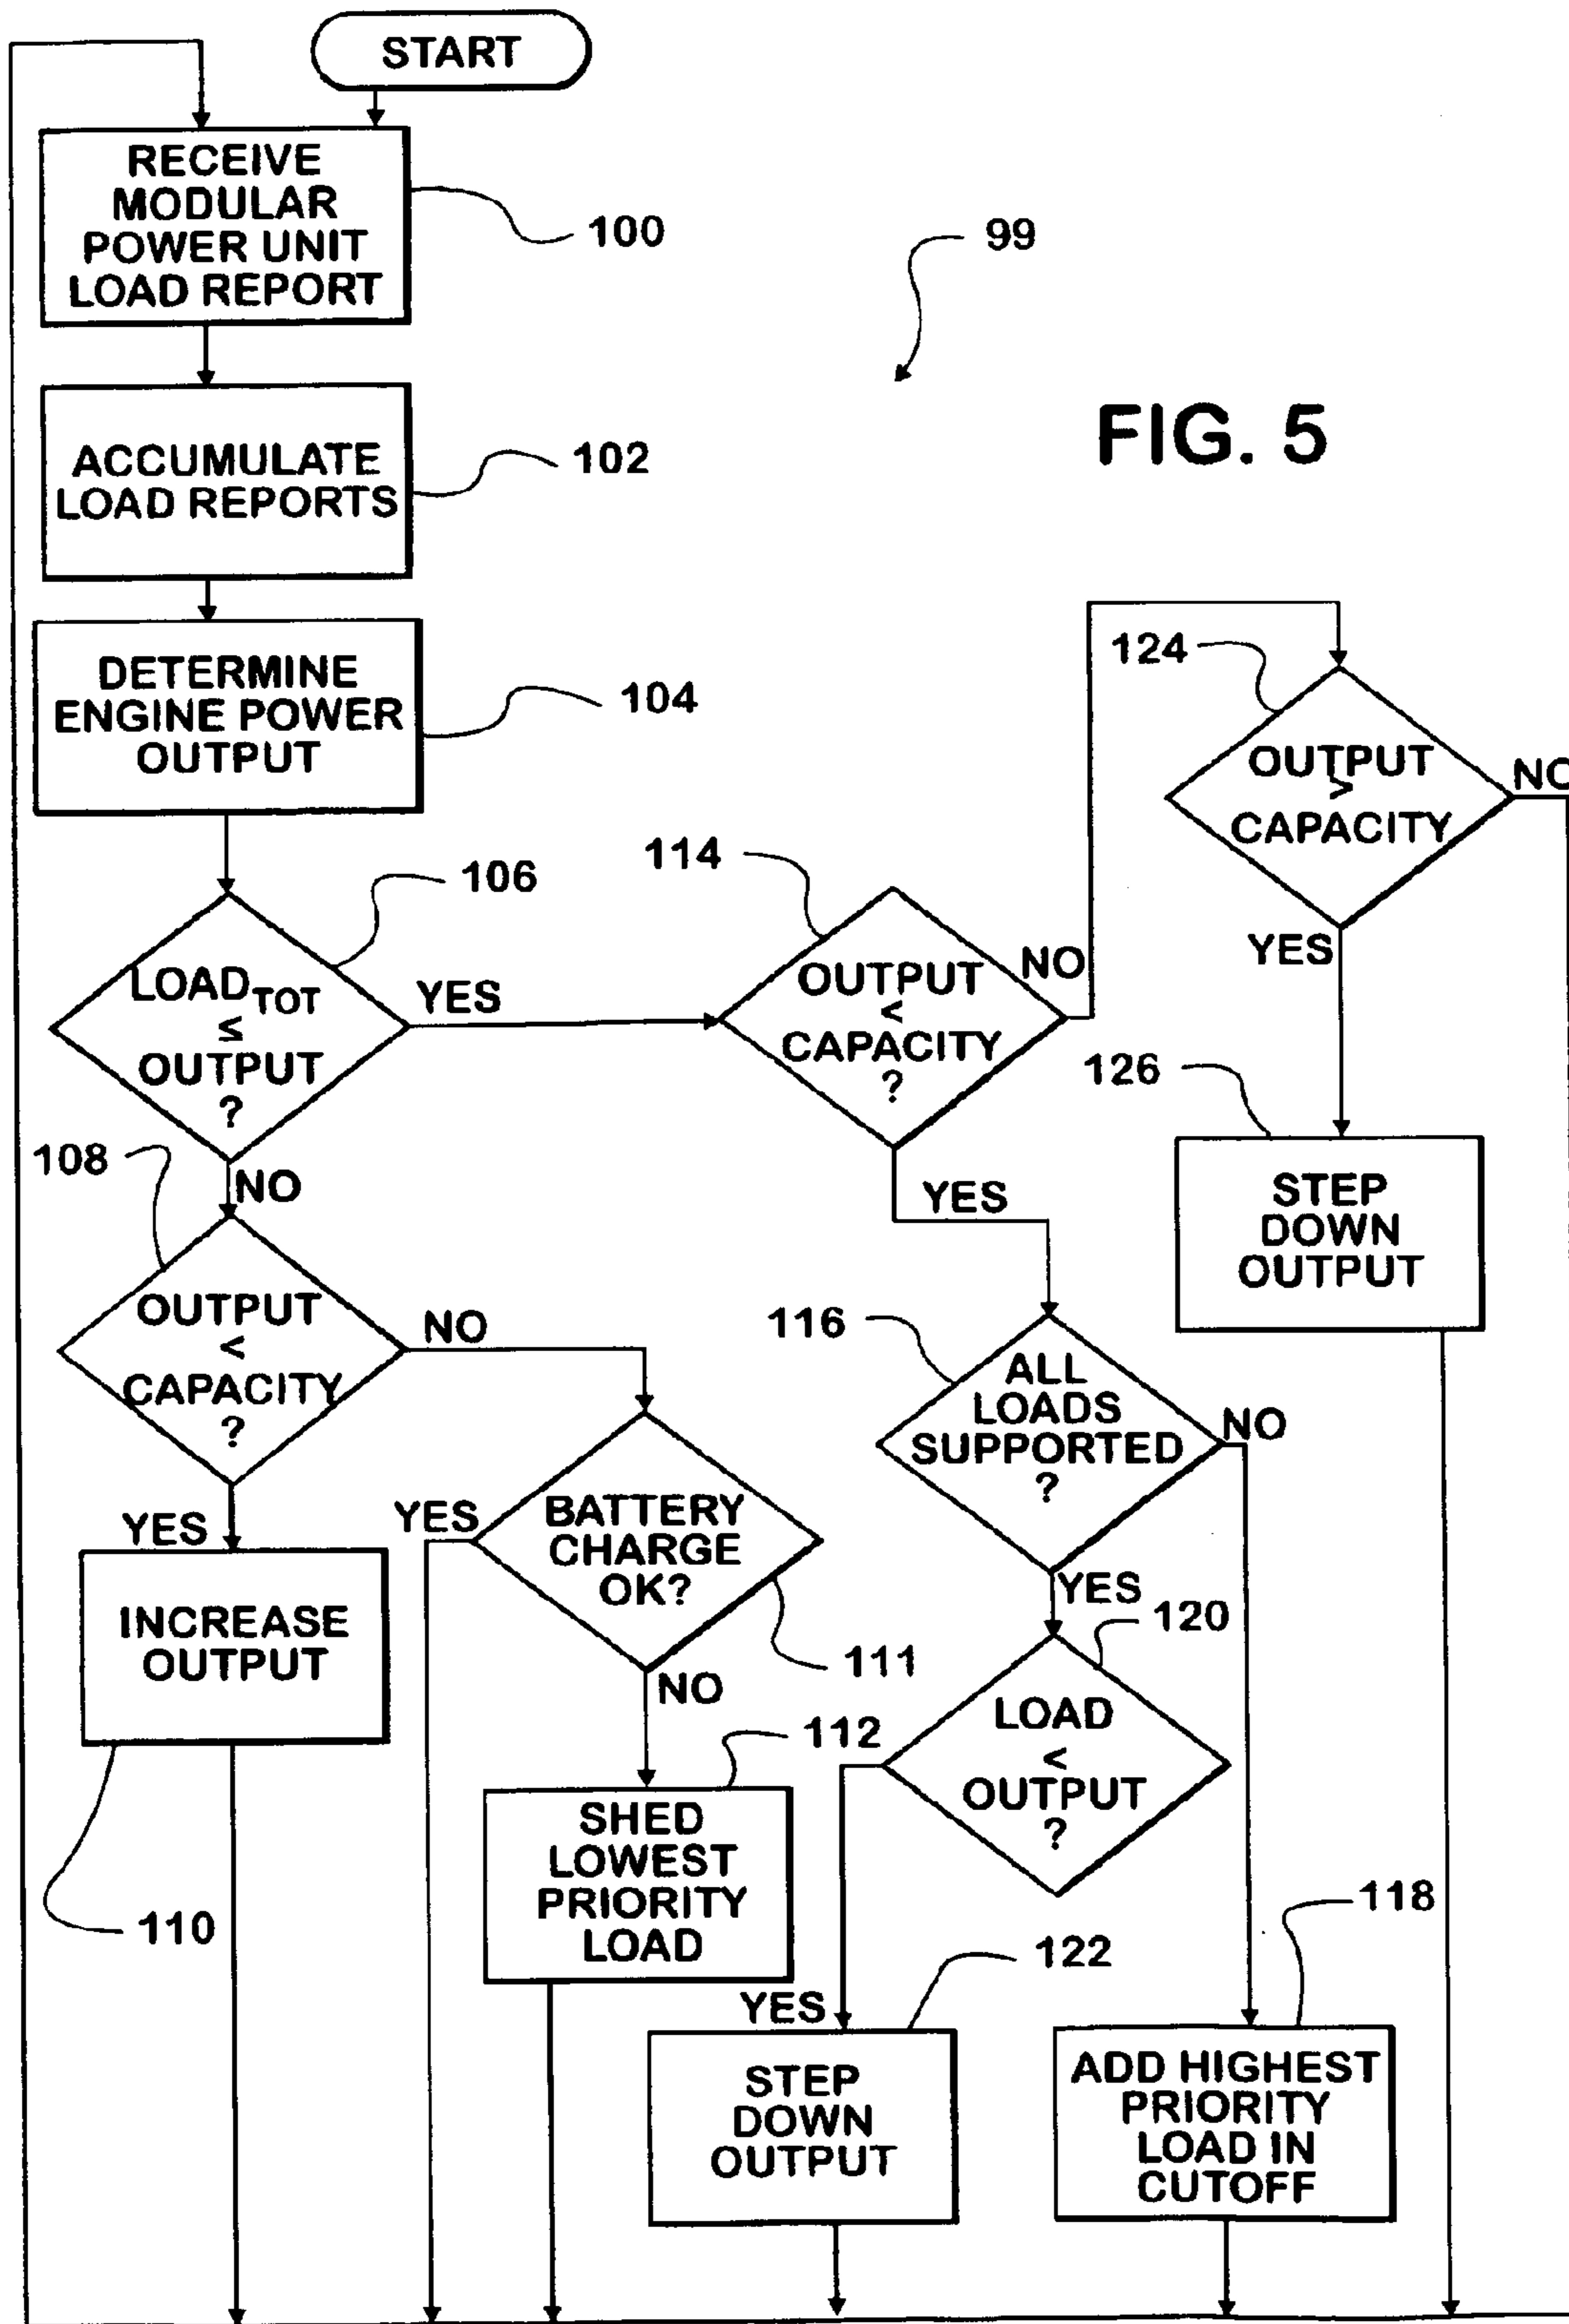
START

RECEIVE MODULAR POWER UNIT LOAD REPORT

100

99

ACCUMULATE LOAD REPORTS

102

FIG. 5

DETERMINE ENGINE POWER OUTPUT

104

124

OUTPUT $>$ CAPACITY

NO

114

106

$LOAD_{TOT}$ $\leq$ OUTPUT ?

YES

OUTPUT $<$ CAPACITY ?

NO

YES

126

108

NO

YES

STEP DOWN OUTPUT

OUTPUT $<$ CAPACITY ?

NO

116

ALL LOADS SUPPORTED ?

NO

YES

YES

BATTERY CHARGE OK?

YES

120

INCREASE OUTPUT

111

NO

112

LOAD $<$ OUTPUT ?

SHED LOWEST PRIORITY LOAD

118

110

122

YES

STEP DOWN OUTPUT

ADD HIGHEST PRIORITY LOAD IN CUTOFF